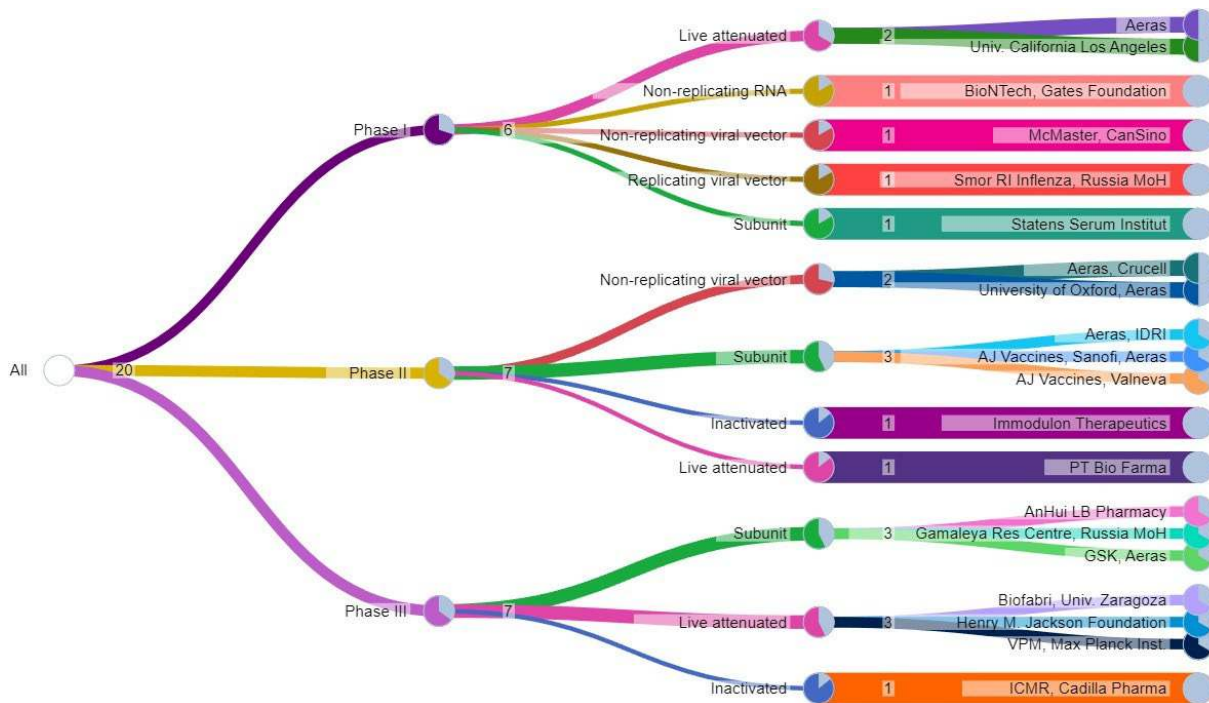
All
20
Phase I
6
Live attenuated
2
Aeras
Univ. California Los Angeles
Non-replicating RNA
1
BioNTech, Gates Foundation
Non-replicating viral vector
1
McMaster, CanSino
Replicating viral vector
1
Smor RI Inflenza, Russia MoH
Subunit
1
Statens Serum Institut
Phase II
7
Non-replicating viral vector
2
Aeras, Crucell
University of Oxford, Aeras
Subunit
3
Aeras, IDRI
AJ Vaccines, Sanofi, Aeras
AJ Vaccines, Valneva
Inactivated
1
Immodulon Therapeutics
Live attenuated
1
PT Bio Farma
Phase III
7
Subunit
3
AnHui LB Pharmacy
Gamaleya Res Centre, Russia MoH
GSK, Aeras
Live attenuated
3
Biofabri, Univ. Zaragoza
Henry M. Jackson Foundation
VPM, Max Planck Inst.
Inactivated
1
ICMR, Cadilla Pharma